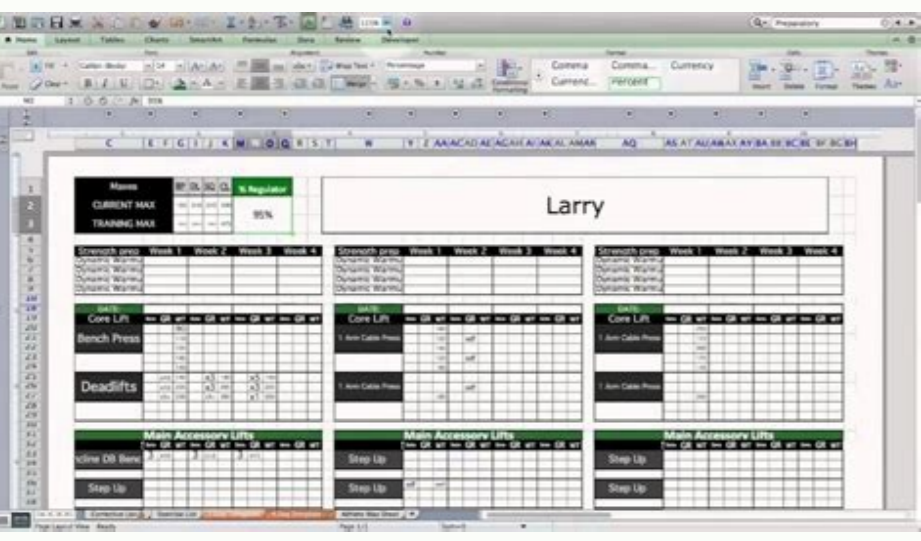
Home Layout Tables Charts SmartArt Formulas Data Review Developer

Comma Comma... Currency
Currenc... Percent

Calibri (Body) 24

Wrap Text Percentage

Merge

Conditional Formatting

Insert Delete Format Themes

Preparatory

| Maxes | BP | DL | SQ | CL | % Regulator |
|---|---|---|---|---|---|
| CURRENT MAX | | | | | 95% |
| TRAINING MAX | | | | | |

Larry

| Strength prep | Week 1 | Week 2 | Week 3 | Week 4 |
|---|---|---|---|---|
| Dynamic Warmu | | | | |
| Dynamic Warmu | | | | |
| Dynamic Warmu | | | | |
| Dynamic Warmu | | | | |

| Strength prep | Week 1 | Week 2 | Week 3 | Week 4 |
|---|---|---|---|---|
| Dynamic Warmu | | | | |
| Dynamic Warmu | | | | |
| Dynamic Warmu | | | | |
| Dynamic Warmu | | | | |

| Strength prep | Week 1 | Week 2 | Week 3 | Week 4 |
|---|---|---|---|---|
| Dynamic Warmu | | | | |
| Dynamic Warmu | | | | |
| Dynamic Warmu | | | | |
| Dynamic Warmu | | | | |

DATE:
Core Lift
Bench Press
Deadlifts

DATE:
Core Lift
1 Arm Cable Press
1 Arm Cable Press

DATE:
Core Lift
1 Arm Cable Press
1 Arm Cable Press

Main Accessory Lifts
Incline DB Bench
Step Up

Main Accessory Lifts
Step Up
Step Up

Main Accessory Lifts
Step Up
Step Up

Corrective Lau
Exercise List
Athlete Max Sheet

Page Layout View Ready
Page 1/1
Sum=0